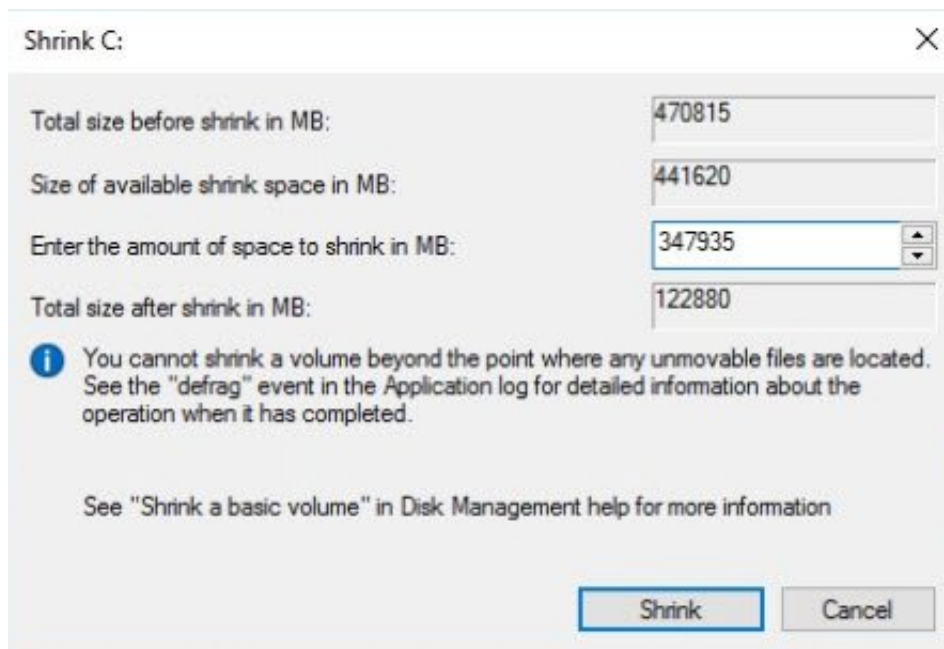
Shrink C:

×

Total size before shrink in MB: 470815

Size of available shrink space in MB: 441620

Enter the amount of space to shrink in MB: 347935

Total size after shrink in MB: 122880

You cannot shrink a volume beyond the point where any unmovable files are located. See the "defrag" event in the Application log for detailed information about the operation when it has completed.

See "Shrink a basic volume" in Disk Management help for more information

Shrink

Cancel